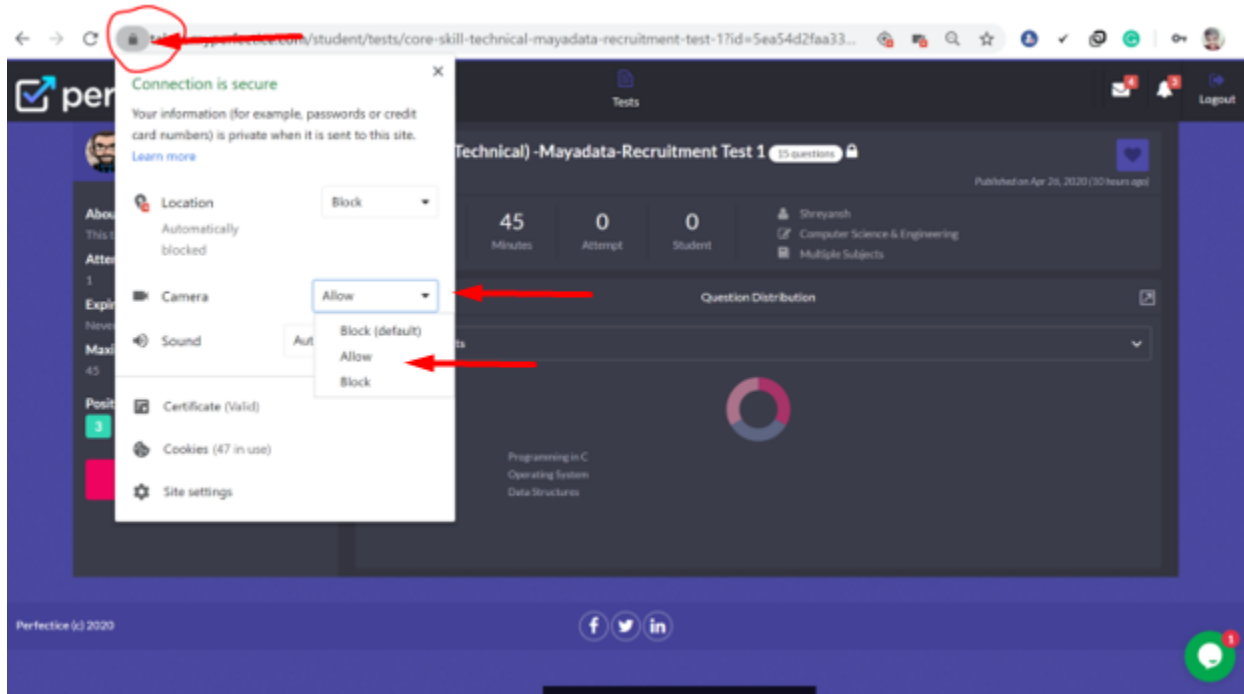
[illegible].com/student/tests/core-skill-technical-mayadata-recruitment-test-1?id=5ea54d2faa33...

Connection is secure

Your information (for example, passwords or credit card numbers) is private when it is sent to this site.

Learn more

Location
Automatically blocked
Block

Camera
Allow

Sound
Aut

Block (default)
Allow
Block

Certificate (Valid)

Cookies (47 in use)

Site settings

per

Tests

Logout

4

3

Technical) -Mayadata-Recruitment Test 1 15 questions

Published on Apr 26, 2020 (10 hours ago)

Abou
This t
Atter
1
Expir
Never
Maxi
45
Posit
3

45
Minutes

0
Attempt

0
Student

Shreyansh
Computer Science & Engineering
Multiple Subjects

Question Distribution

ts

Programming in C
Operating System
Data Structures

Perfectice (c) 2020

1